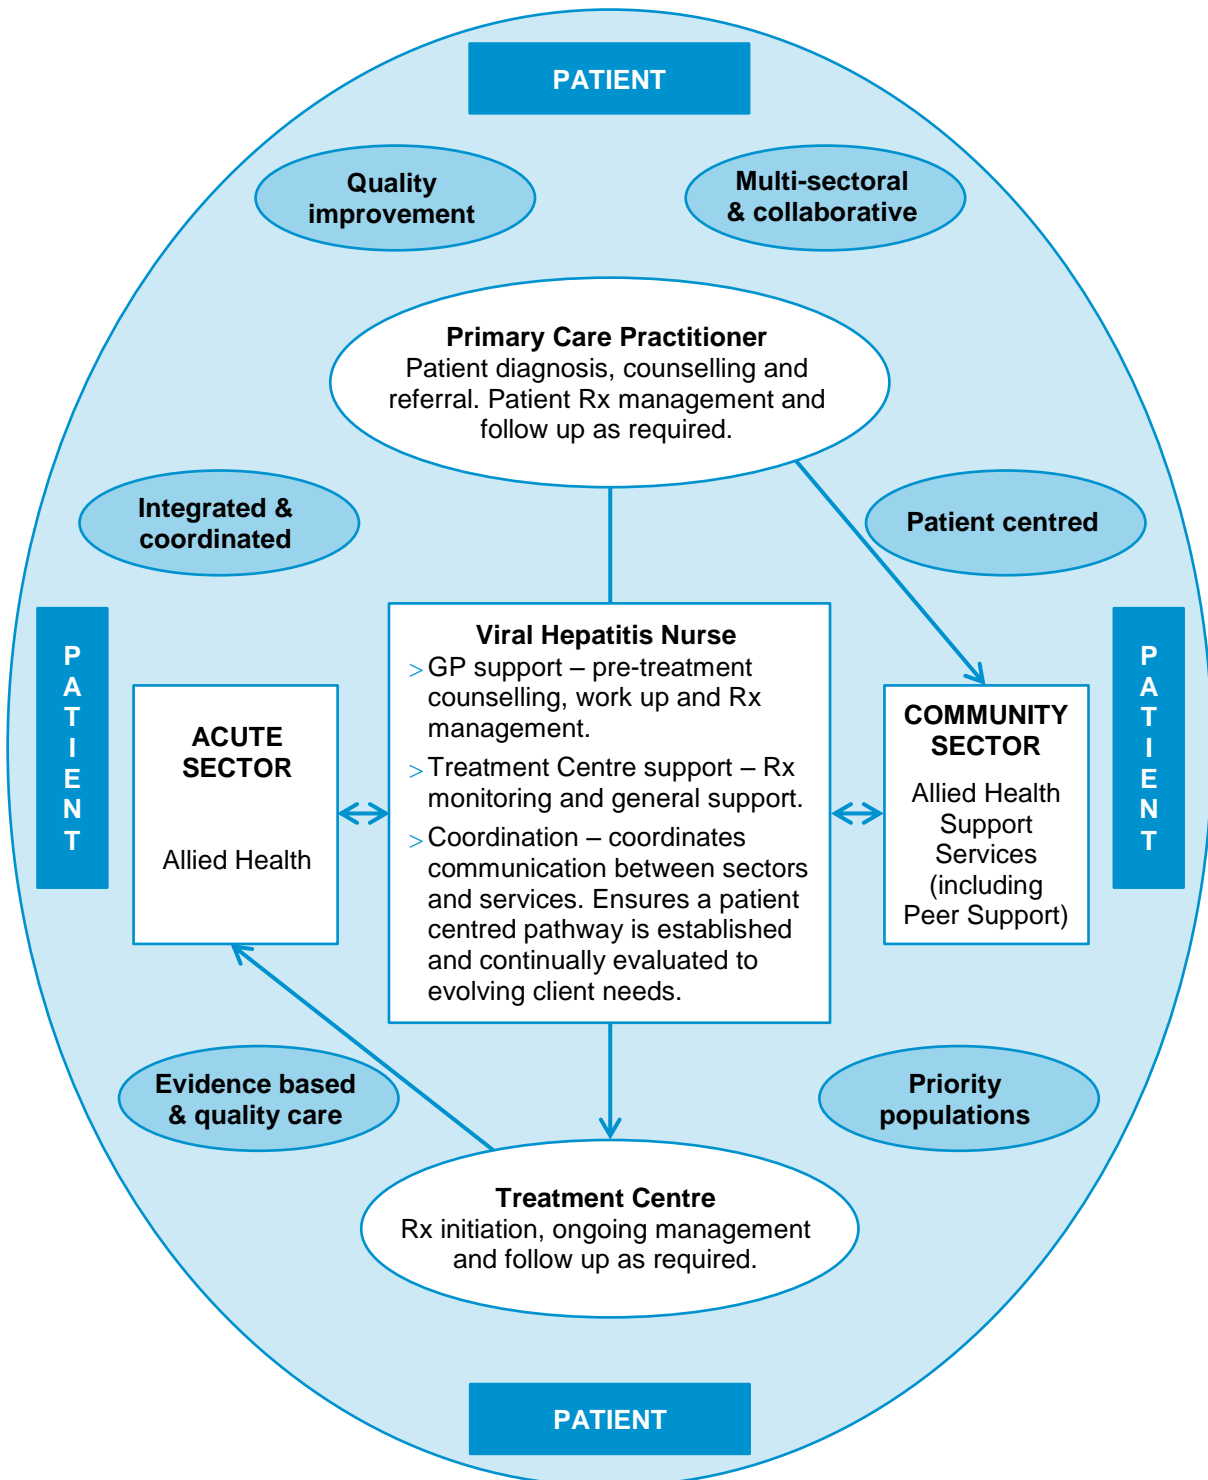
PATIENT

Quality improvement

Multi-sectoral & collaborative

Primary Care Practitioner
Patient diagnosis, counselling and referral. Patient Rx management and follow up as required.

Integrated & coordinated

Patient centred

PATIENT

ACUTE SECTOR

Allied Health

Viral Hepatitis Nurse
> GP support – pre-treatment counselling, work up and Rx management.
> Treatment Centre support – Rx monitoring and general support.
> Coordination – coordinates communication between sectors and services. Ensures a patient centred pathway is established and continually evaluated to evolving client needs.

COMMUNITY SECTOR

Allied Health Support Services (including Peer Support)

PATIENT

Evidence based & quality care

Priority populations

Treatment Centre
Rx initiation, ongoing management and follow up as required.

PATIENT